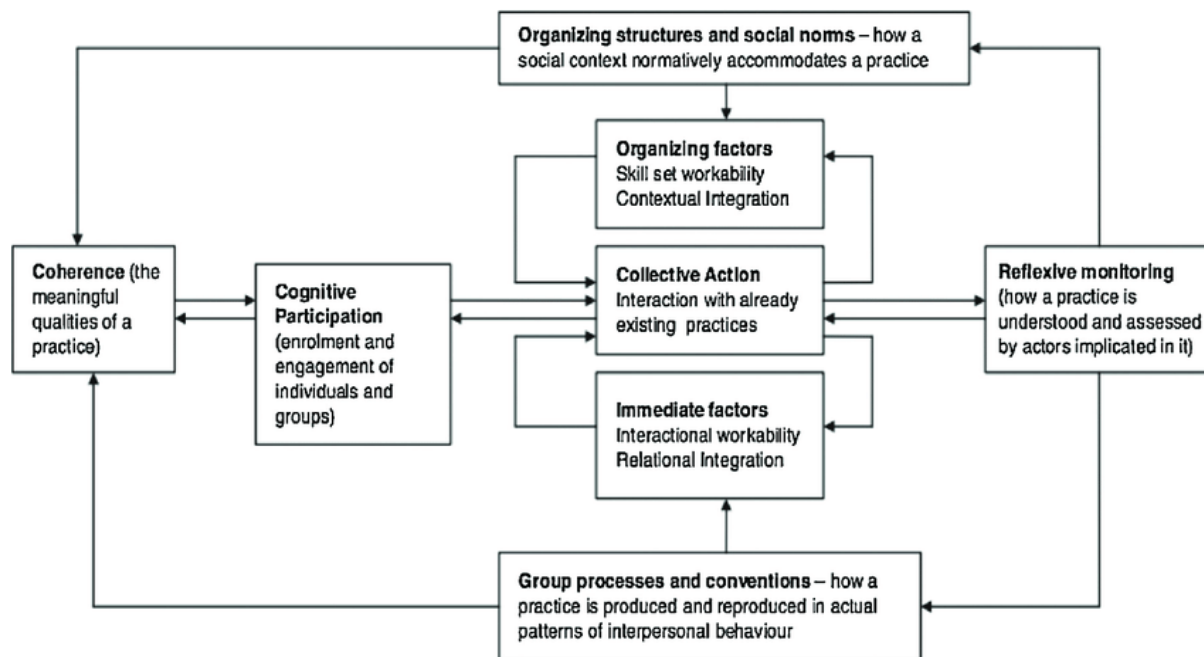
**Organizing structures and social norms** – how a social context normatively accommodates a practice

**Organizing factors**
Skill set workability
Contextual Integration

**Coherence** (the meaningful qualities of a practice)

**Cognitive Participation** (enrolment and engagement of individuals and groups)

**Collective Action**
Interaction with already existing practices

**Reflexive monitoring** (how a practice is understood and assessed by actors implicated in it)

**Immediate factors**
Interactional workability
Relational Integration

**Group processes and conventions** – how a practice is produced and reproduced in actual patterns of interpersonal behaviour